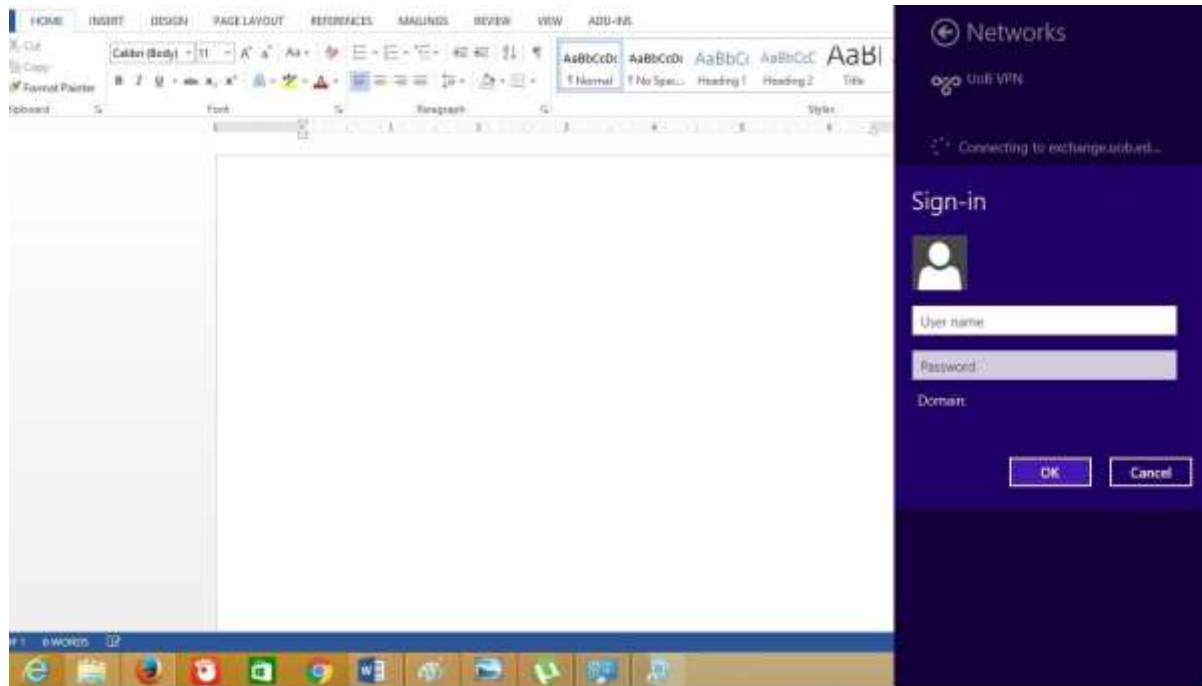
HOME INSERT DESIGN PAGE LAYOUT REFERENCES MAILINGS REVIEW VIEW ADD-INS

Cut
Copy
Format Painter
Clipboard

Calibri (Body) 11
Font

Paragraph

AaBbCcDc AaBbCcDc AaBbCc AaBbCcC AaBl
¶ Normal ¶ No Spac... Heading 1 Heading 2 Title
Styles

Networks

UoB VPN

Connecting to exchange.uob.ed...

Sign-in

User name

Password

Domain:

OK Cancel

0 WORDS